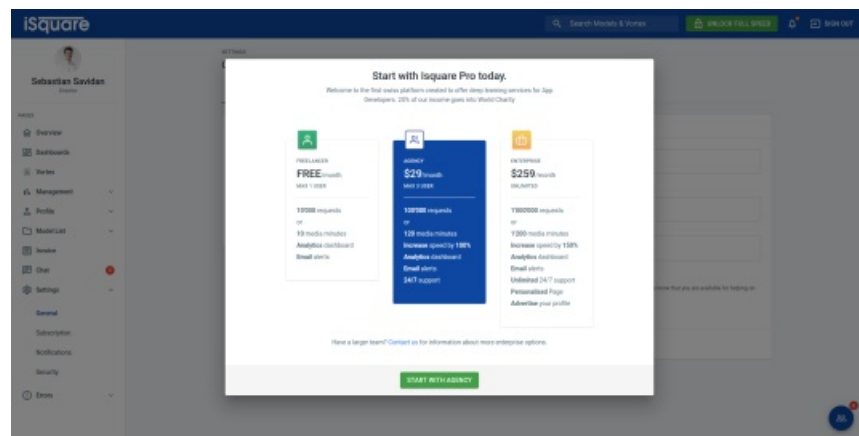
iSquare

Search Models & Voices

UNLOCK FULL SPEED

SIGN OUT

Sebastian Savidan

PAGES

Overview

Dashboards

Stories

Management

Profile

Model List

Invoice

Chat

Settings

General

Subscription

Notifications

Security

Errors

SETTINGS

Start with Isquare Pro today.

Welcome to the first swiss platform created to offer deep learning services for App Developers. 20% of our income goes into World Charity

FREELANCER
FREE/month
MAX 1 USER

10'000 requests
or
10 media minutes
Analytics dashboard
Email alerts

AGENCY
$29/month
MAX 3 USER

100'000 requests
or
120 media minutes
Increase speed by 100%
Analytics dashboard
Email alerts
24/7 support

ENTERPRISE
$259/month
UNLIMITED

1'000'000 requests
or
1'200 media minutes
Increase speed by 150%
Analytics dashboard
Email alerts
Unlimited 24/7 support
Personalized Page
Advertise your profile

Have a larger team? Contact us for information about more enterprise options.

START WITH AGENCY

AS